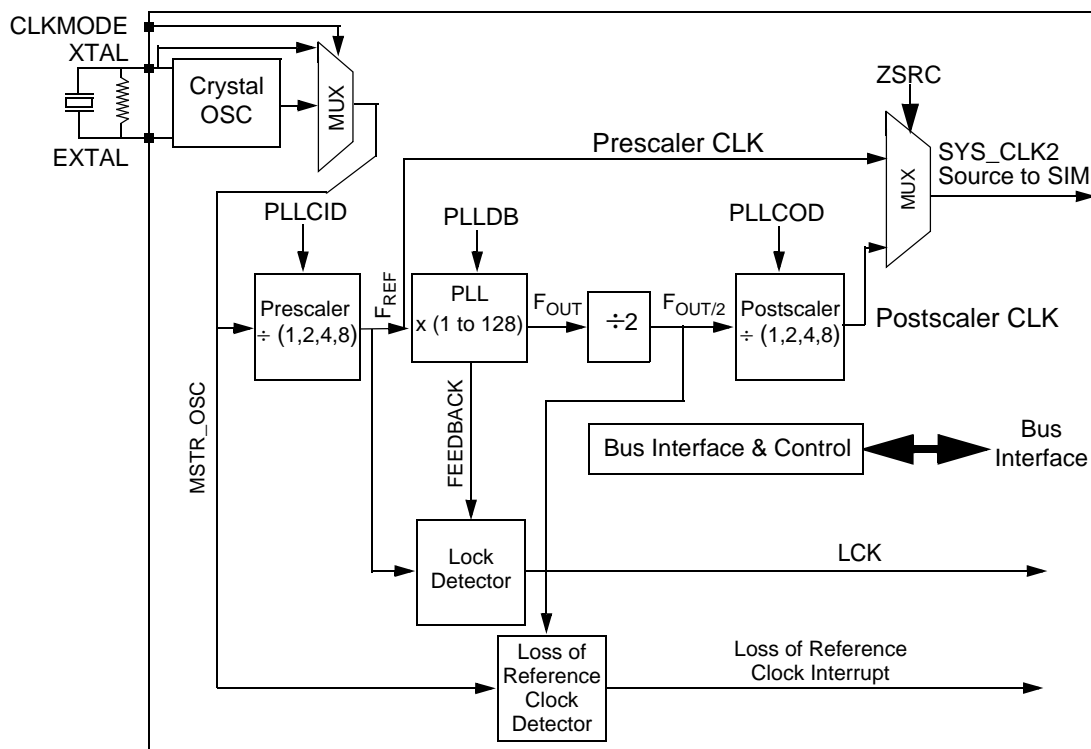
CLKMODE
XTAL
EXTAL
Crystal OSC
MUX
ZSRC
Prescaler CLK
MUX
SYS_CLK2 Source to SIM
PLLCID
PLLDB
PLLCOD
$F_{REF}$
Prescaler $\div$ (1,2,4,8)
PLL x (1 to 128)
$F_{OUT}$
$\div 2$
$F_{OUT/2}$
Postscaler $\div$ (1,2,4,8)
Postscaler CLK
MSTR_OSC
FEEDBACK
Bus Interface & Control
Bus Interface
Lock Detector
LCK
Loss of Reference Clock Detector
Loss of Reference Clock Interrupt